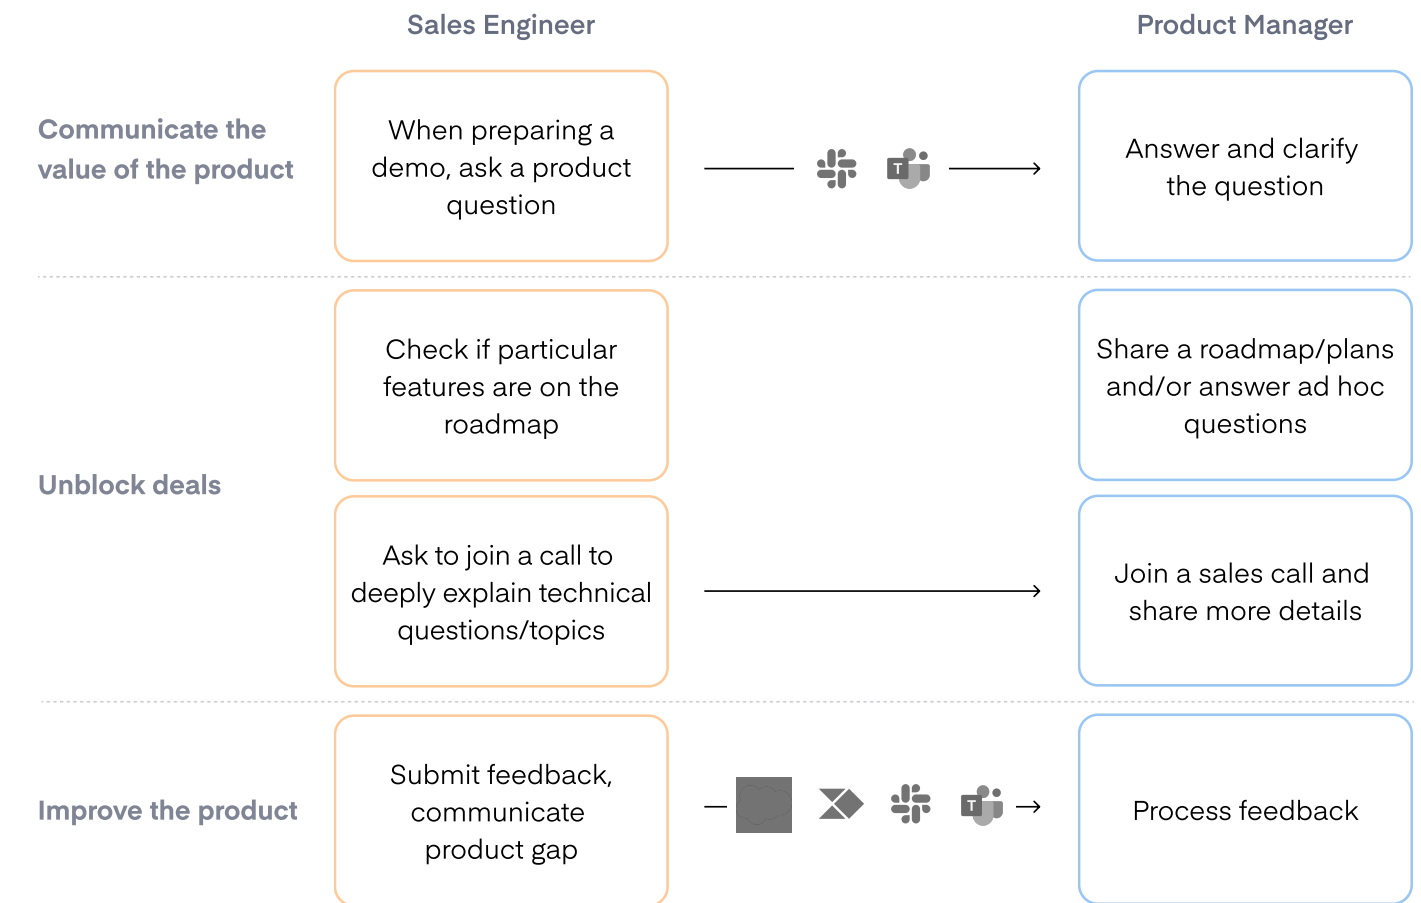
Sales Engineer

Product Manager

Communicate the value of the product

When preparing a demo, ask a product question

T

Answer and clarify the question

Unblock deals

Check if particular features are on the roadmap

Share a roadmap/plans and/or answer ad hoc questions

Ask to join a call to deeply explain technical questions/topics

Join a sales call and share more details

Improve the product

Submit feedback, communicate product gap

T

Process feedback